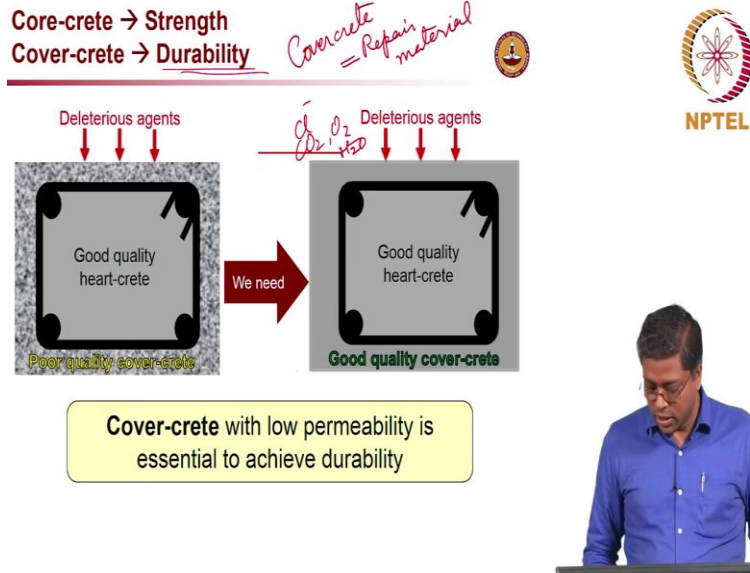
Core-crete → Strength
Cover-crete → Durability

Covercrete = Repair material

NPTEL

Deleterious agents

Good quality heart-crete

Poor quality cover-crete

We need

$Cl^-$ $O_2$ $CO_2$ $H_2O$

Deleterious agents

Good quality heart-crete

Good quality cover-crete

**Cover-crete** with low permeability is essential to achieve durability